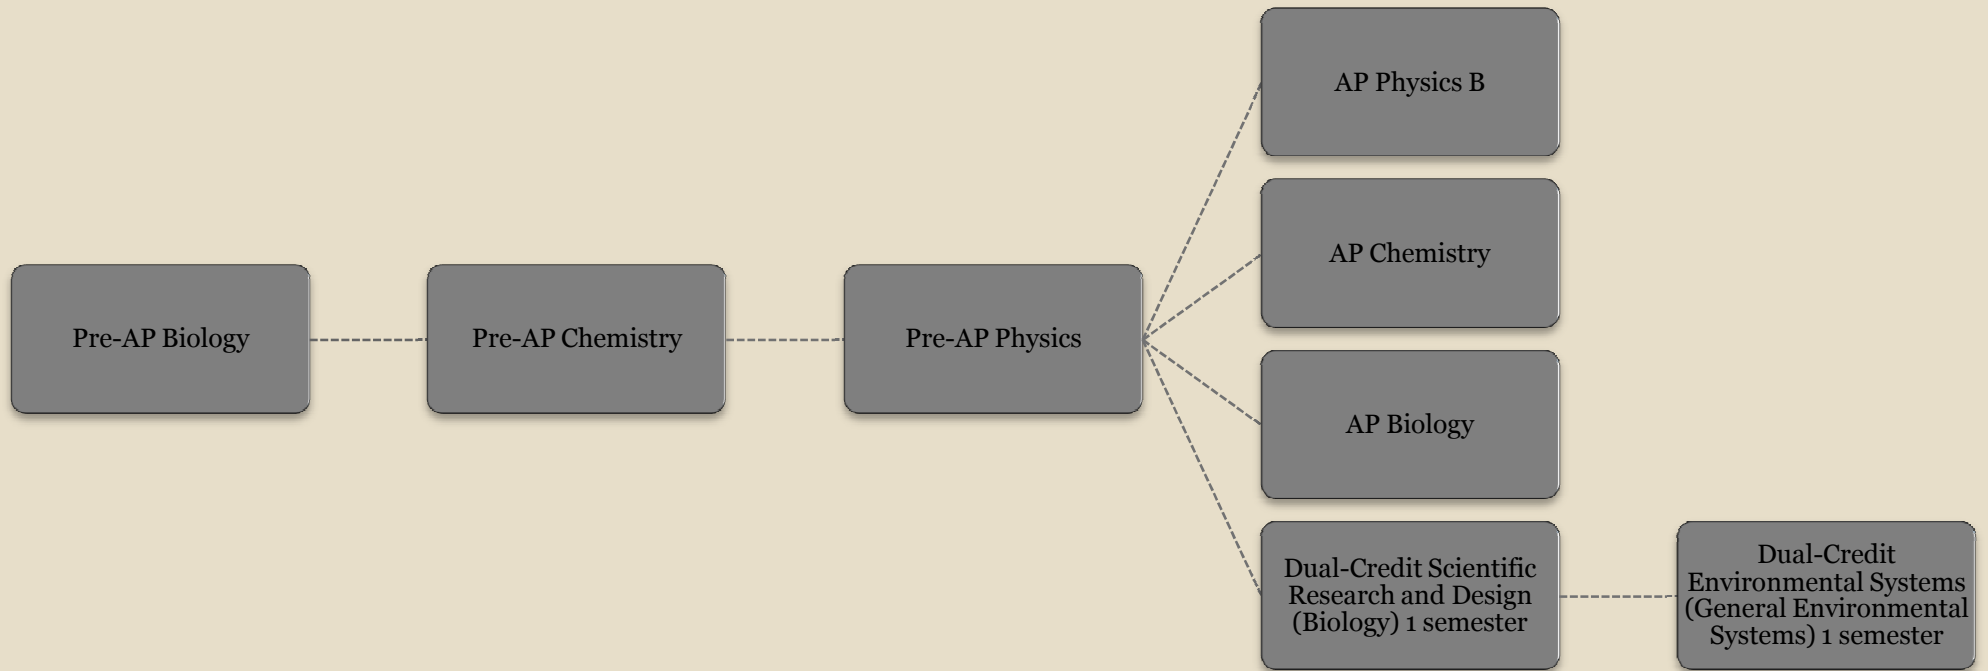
Pre-AP Biology

Pre-AP Chemistry

Pre-AP Physics

AP Physics B

AP Chemistry

AP Biology

Dual-Credit Scientific Research and Design (Biology) 1 semester

Dual-Credit Environmental Systems (General Environmental Systems) 1 semester